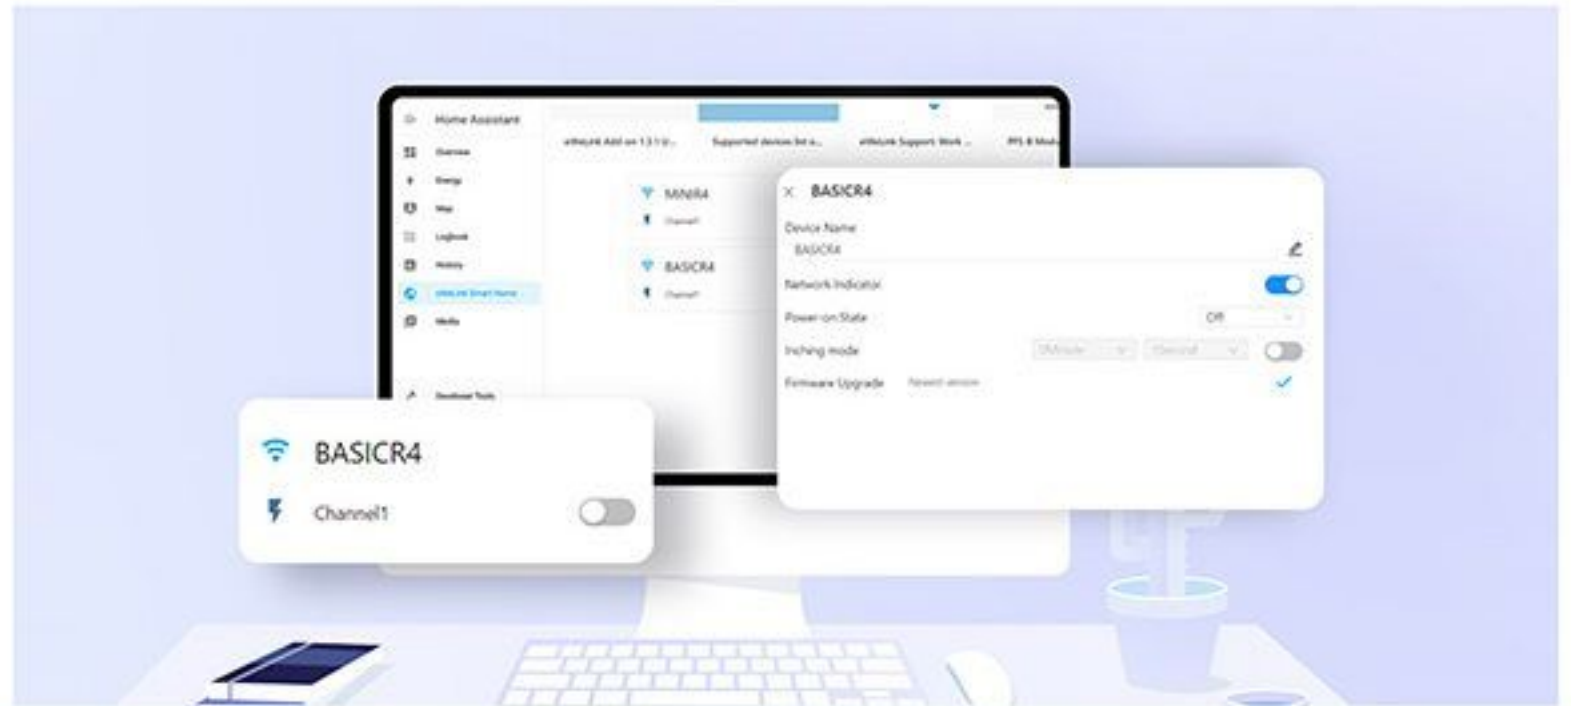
Home Assistant
Overview
Energy
Map
Logbook
History
eWeLink Smart Home
Media
Developer Tools

eWeLink Add-on 1.3.1 U... Supported devices list a... eWeLink Support: Work ... IFS 8 Mod

MINIR4
Channel1
BASICR4
Channel1

BASICR4
Device Name
BASICR4
Network Indicator
Power-on State
Off
Inching mode
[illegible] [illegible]
Firmware Upgrade
Newest version

BASICR4
Channel1